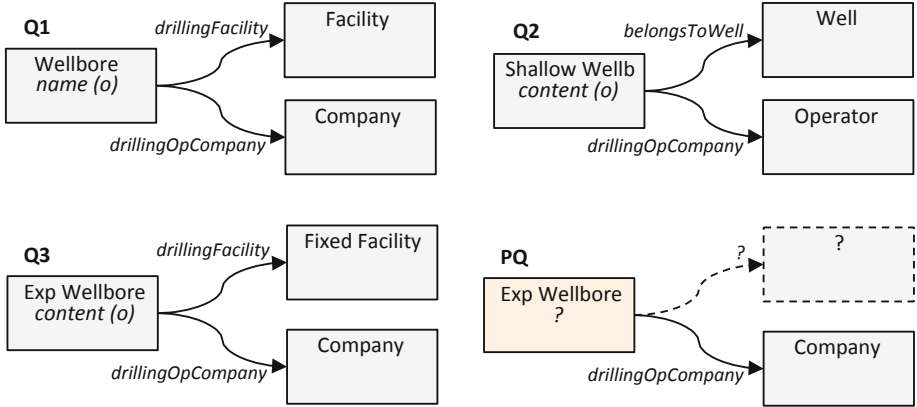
Q1

Wellbore
name (o)

drillingFacility

Facility

drillingOpCompany

Company

Q2

Shallow Wellb
content (o)

belongsToWell

Well

drillingOpCompany

Operator

Q3

Exp Wellbore
content (o)

drillingFacility

Fixed Facility

drillingOpCompany

Company

PQ

Exp Wellbore
?

?

?

drillingOpCompany

Company